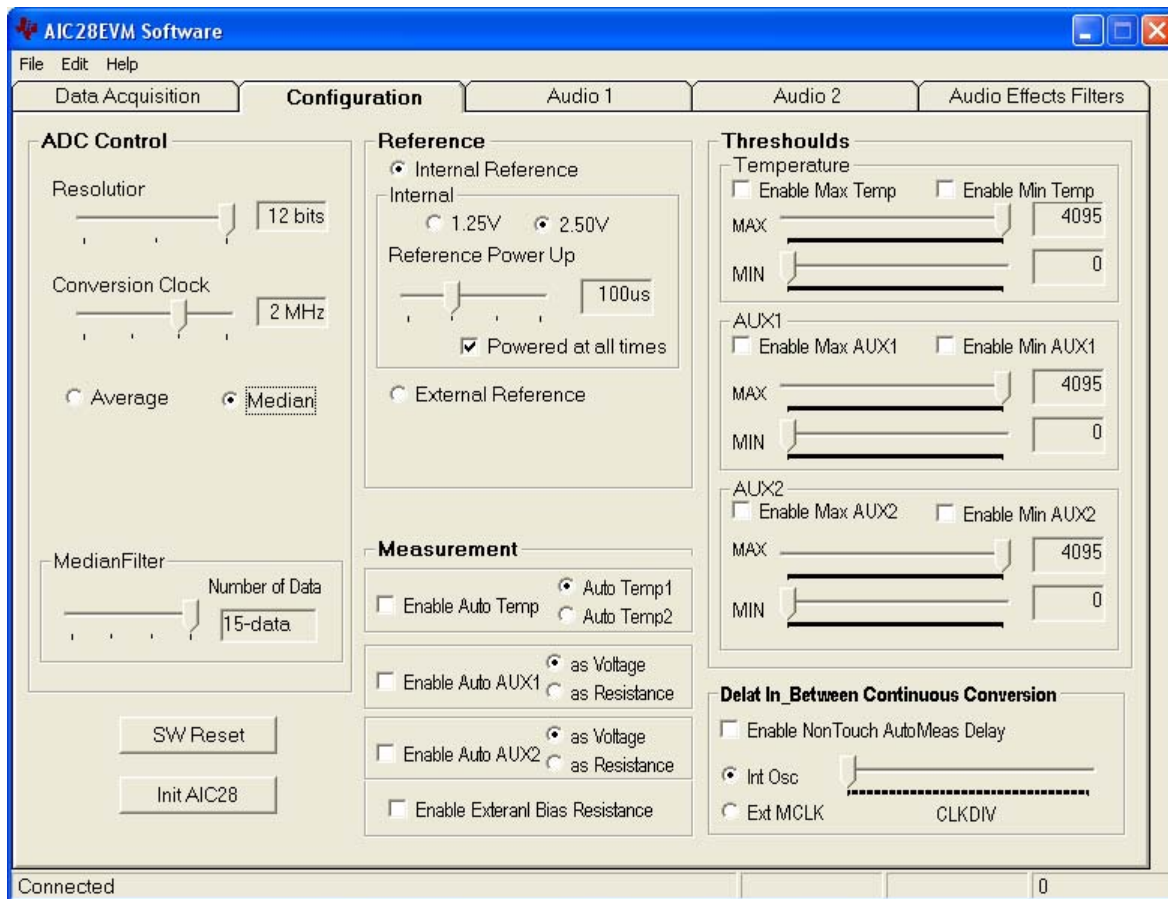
AIC28EVM Software

File Edit Help

Data Acquisition | Configuration | Audio 1 | Audio 2 | Audio Effects Filters

ADC Control

Resolutior

12 bits

Conversion Clock

2 MHz

Average

Median

MedianFilter

Number of Data

15-data

SW Reset

Init AIC28

Reference

Internal Reference

Internal

1.25V

2.50V

Reference Power Up

100us

Powered at all times

External Reference

Measurement

Enable Auto Temp

Auto Temp1

Auto Temp2

Enable Auto AUX1

as Voltage

as Resistance

Enable Auto AUX2

as Voltage

as Resistance

Enable Exteranl Bias Resistance

Threshoulds

Temperature

Enable Max Temp

Enable Min Temp

MAX

4095

MIN

0

AUX1

Enable Max AUX1

Enable Min AUX1

MAX

4095

MIN

0

AUX2

Enable Max AUX2

Enable Min AUX2

MAX

4095

MIN

0

Delat In_Between Continuous Conversion

Enable NonTouch AutoMeas Delay

Int Osc

Ext MCLK

CLKDIV

Connected

0